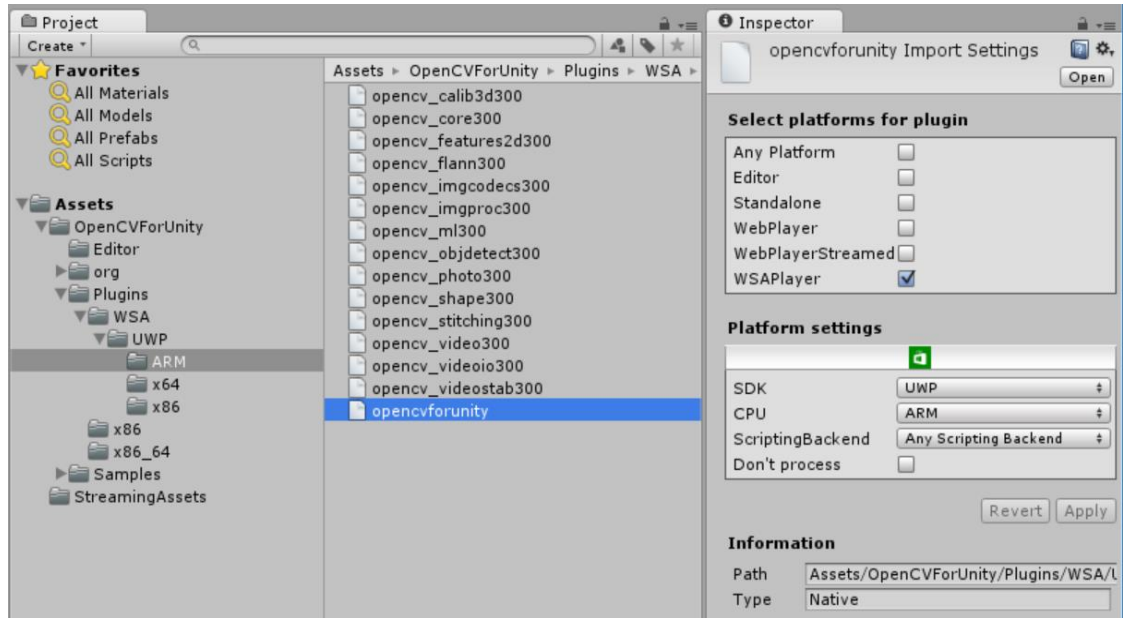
Project

Create

Favorites
All Materials
All Models
All Prefabs
All Scripts

Assets
OpenCVForUnity
Editor
org
Plugins
WSA
UWP
ARM
x64
x86
x86
x86_64
Samples
StreamingAssets

Assets ▸ OpenCVForUnity ▸ Plugins ▸ WSA ▸

opencv_calib3d300
opencv_core300
opencv_features2d300
opencv_flann300
opencv_imgcodecs300
opencv_imgproc300
opencv_ml300
opencv_objdetect300
opencv_photo300
opencv_shape300
opencv_stitching300
opencv_video300
opencv_videoio300
opencv_videostab300
opencvforunity

Inspector

opencvforunity Import Settings

Open

Select platforms for plugin

Any Platform
Editor
Standalone
WebPlayer
WebPlayerStreamed
WSAPlayer

Platform settings

| SDK | UWP |
|---|---|
| CPU | ARM |
| ScriptingBackend | Any Scripting Backend |
| Don't process | |

Revert Apply

Information

| Path | Assets/OpenCVForUnity/Plugins/WSA/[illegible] |
|---|---|
| Type | Native |